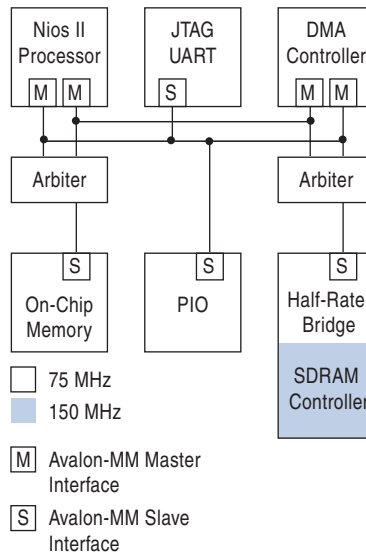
Nios II Processor

M M

JTAG UART

S

DMA Controller

M M

Arbiter

Arbiter

S

On-Chip Memory

S

PIO

S

Half-Rate Bridge

SDRAM Controller

75 MHz

150 MHz

M Avalon-MM Master Interface

S Avalon-MM Slave Interface